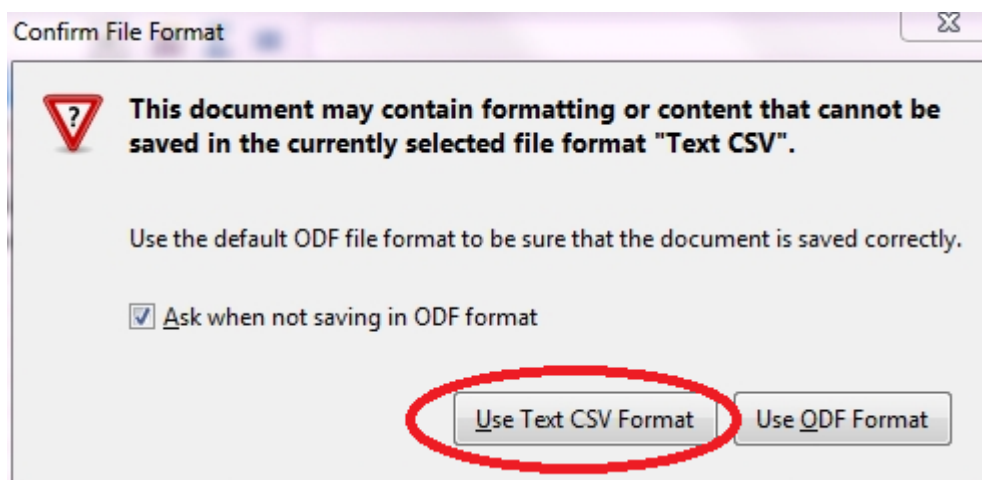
Confirm File Format

?

This document may contain formatting or content that cannot be saved in the currently selected file format "Text CSV".

Use the default ODF file format to be sure that the document is saved correctly.

Ask when not saving in ODF format

Use Text CSV Format

Use ODF Format